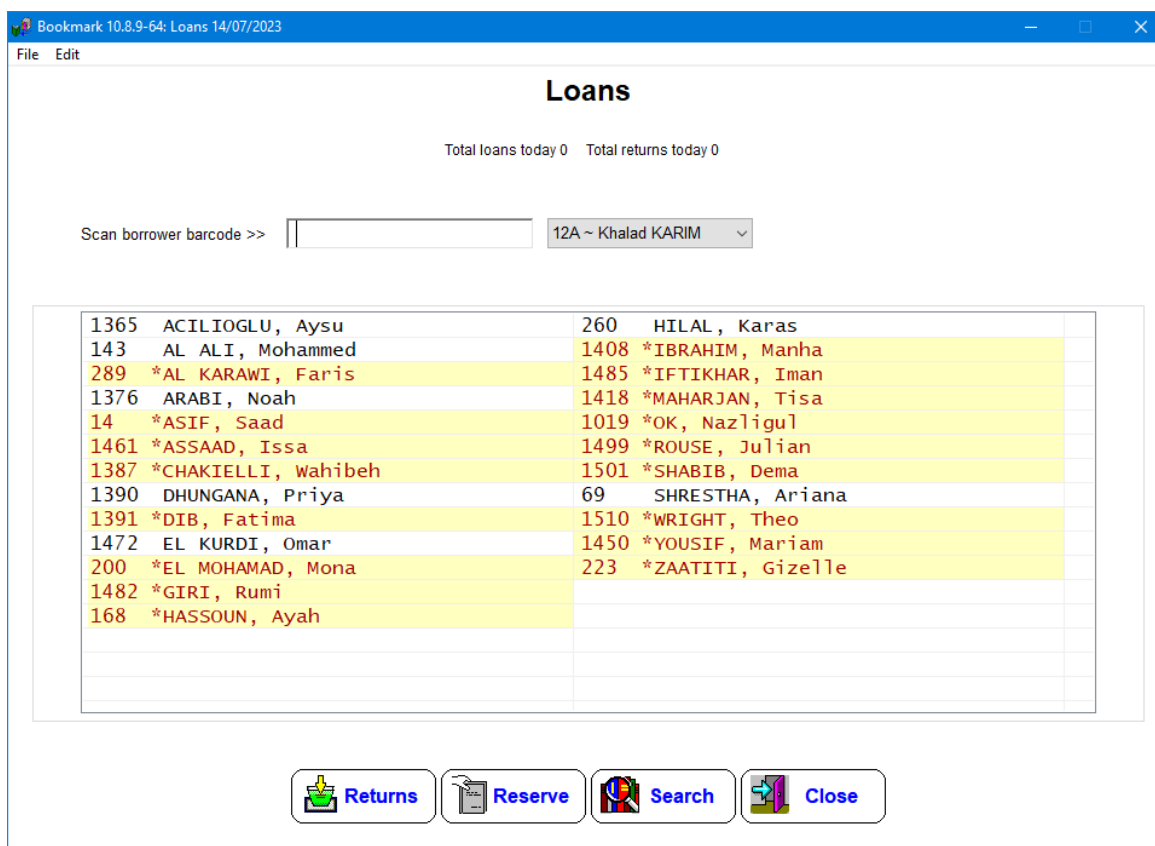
Bookmark 10.8.9-64: Loans 14/07/2023

File Edit

Loans

Total loans today 0 Total returns today 0

Scan borrower barcode >> 12A ~ Khalad KARIM

| | |
|---|---|
| 1365 ACILIOGLU, Aysu | 260 HILAL, Karas |
| 143 AL ALI, Mohammed | 1408 *IBRAHIM, Manha |
| 289 *AL KARAWI, Faris | 1485 *IFTIKHAR, Iman |
| 1376 ARABI, Noah | 1418 *MAHARJAN, Tisa |
| 14 *ASIF, Saad | 1019 *OK, Nazligul |
| 1461 *ASSAAD, Issa | 1499 *ROUSE, Julian |
| 1387 *CHAKIELLI, Wahibeh | 1501 *SHABIB, Dema |
| 1390 DHUNGANA, Priya | 69 SHRESTHA, Ariana |
| 1391 *DIB, Fatima | 1510 *WRIGHT, Theo |
| 1472 EL KURDI, Omar | 1450 *YOUSIF, Mariam |
| 200 *EL MOHAMAD, Mona | 223 *ZAATITI, Gizelle |
| 1482 *GIRI, Rumi | |
| 168 *HASSOUN, Ayah | |

Returns Reserve Search Close